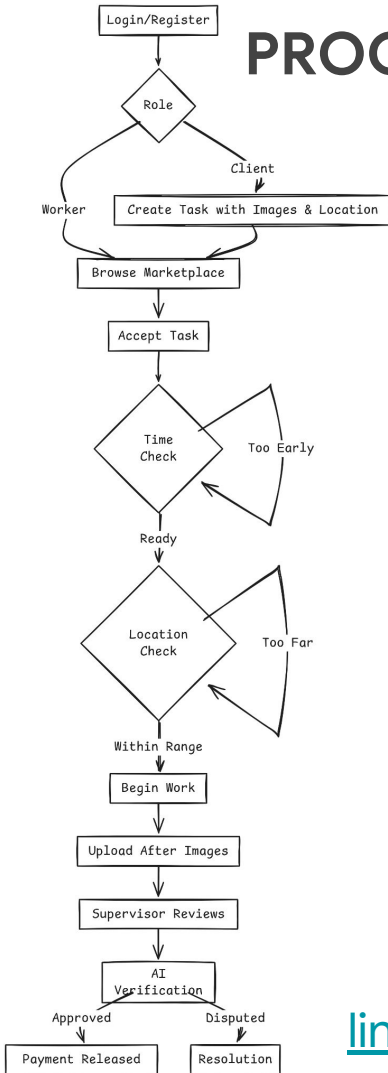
PROC

Login/Register

Role

Client

Worker

Create Task with Images & Location

Browse Marketplace

Accept Task

Time Check

Too Early

Ready

Location Check

Too Far

Within Range

Begin Work

Upload After Images

Supervisor Reviews

AI Verification

Approved

Disputed

Payment Released

Resolution

lin